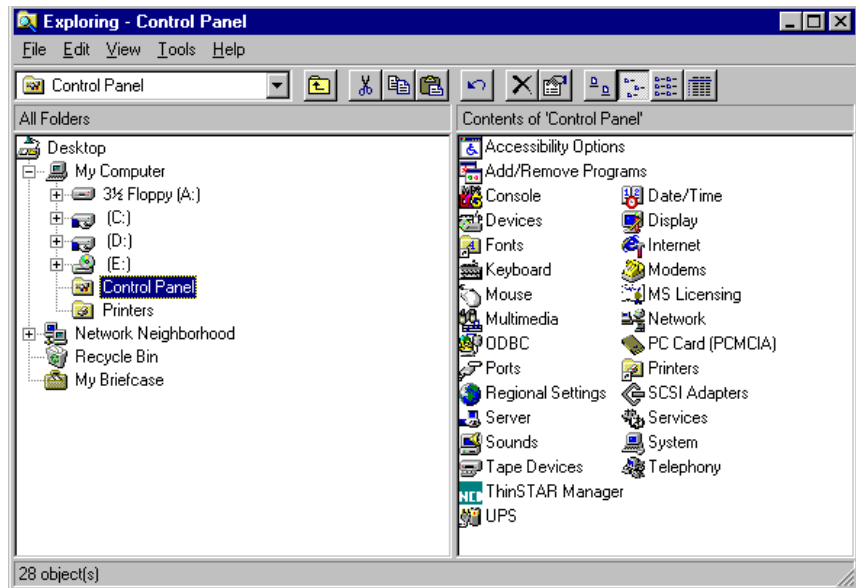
Exploring - Control Panel

File Edit View Tools Help

Control Panel

All Folders

Contents of 'Control Panel'

Desktop
My Computer
3½ Floppy (A:)
(C:)
(D:)
(E:)
Control Panel
Printers
Network Neighborhood
Recycle Bin
My Briefcase

Accessibility Options
Add/Remove Programs
Console
Devices
Fonts
Keyboard
Mouse
Multimedia
ODBC
Ports
Regional Settings
Server
Sounds
Tape Devices
ThinSTAR Manager
UPS

Date/Time
Display
Internet
Modems
MS Licensing
Network
PC Card (PCMCIA)
Printers
SCSI Adapters
Services
System
Telephony

28 object(s)